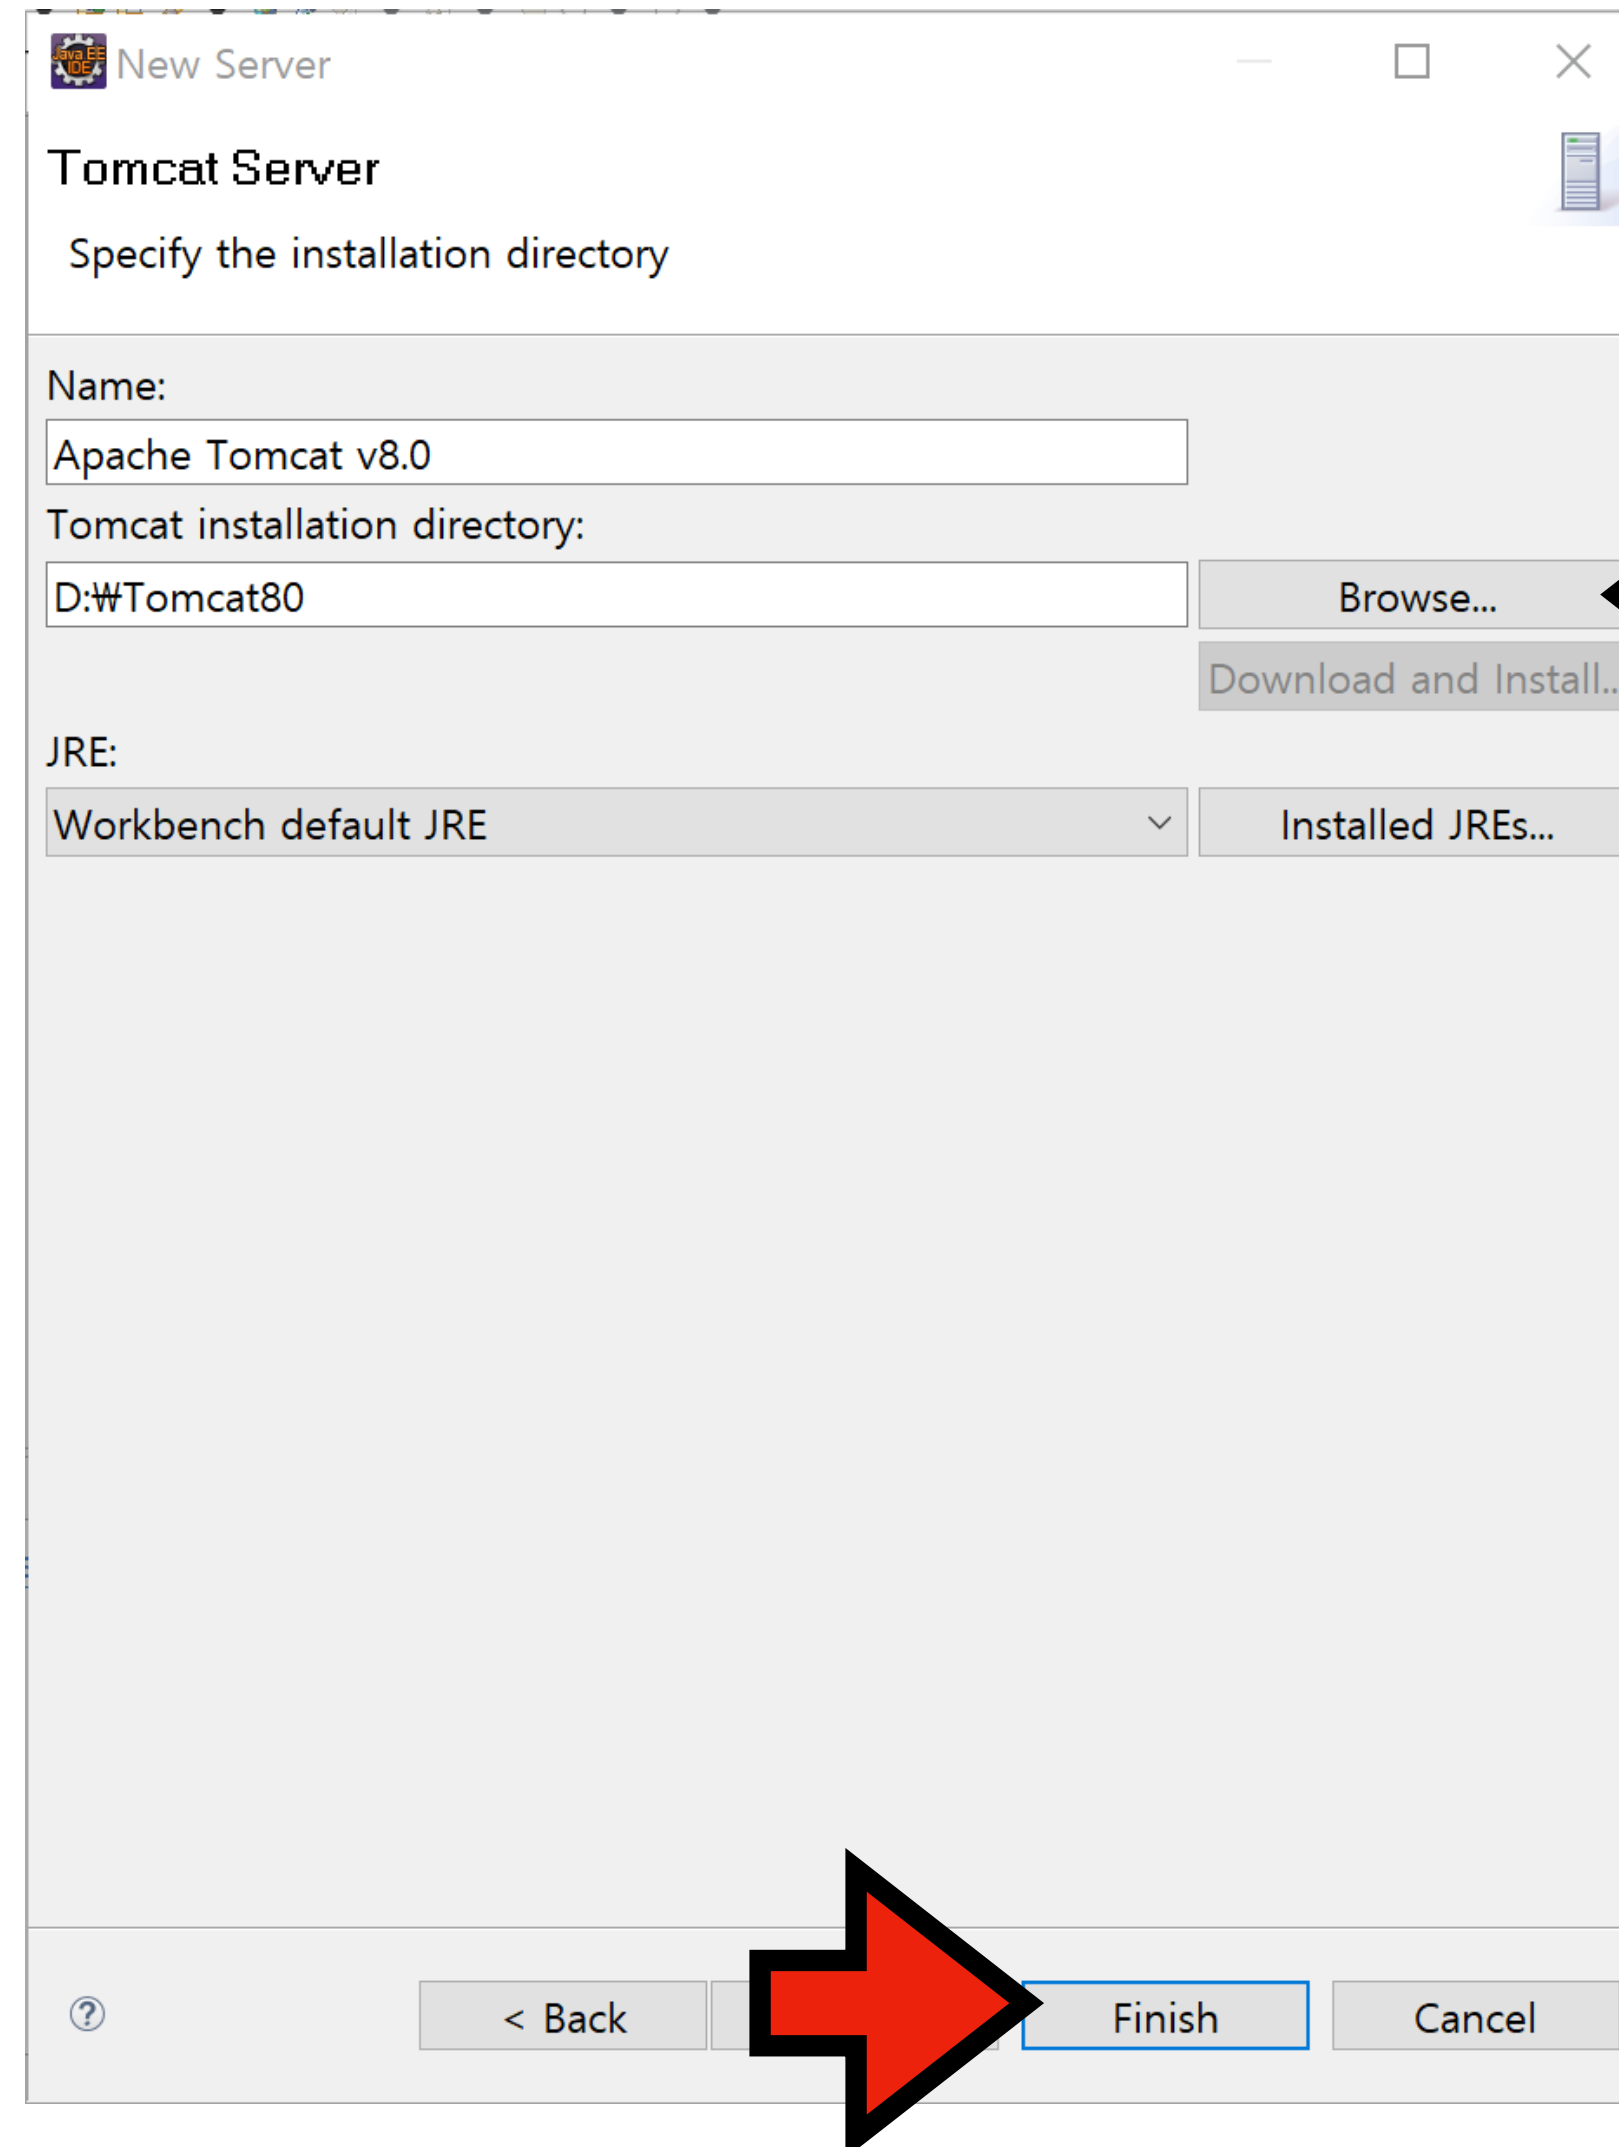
New Server

Tomcat Server

Specify the installation directory

Name:

Apache Tomcat v8.0

Tomcat installation directory:

D:₩Tomcat80

Browse...

Download and Install...

JRE:

Workbench default JRE

Installed JREs...

?

< Back

Finish

Cancel